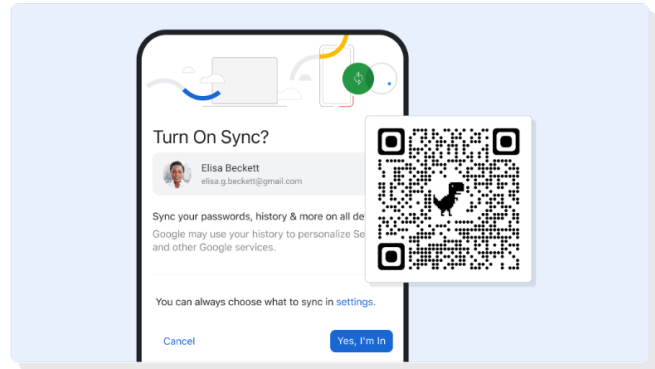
Turn On Sync?

Elisa Beckett
elisa.g.beckett@gmail.com

Sync your passwords, history & more on all de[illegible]

Google may use your history to personalize Se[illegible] and other Google services.

You can always choose what to sync in settings.

Cancel

Yes, I'm In